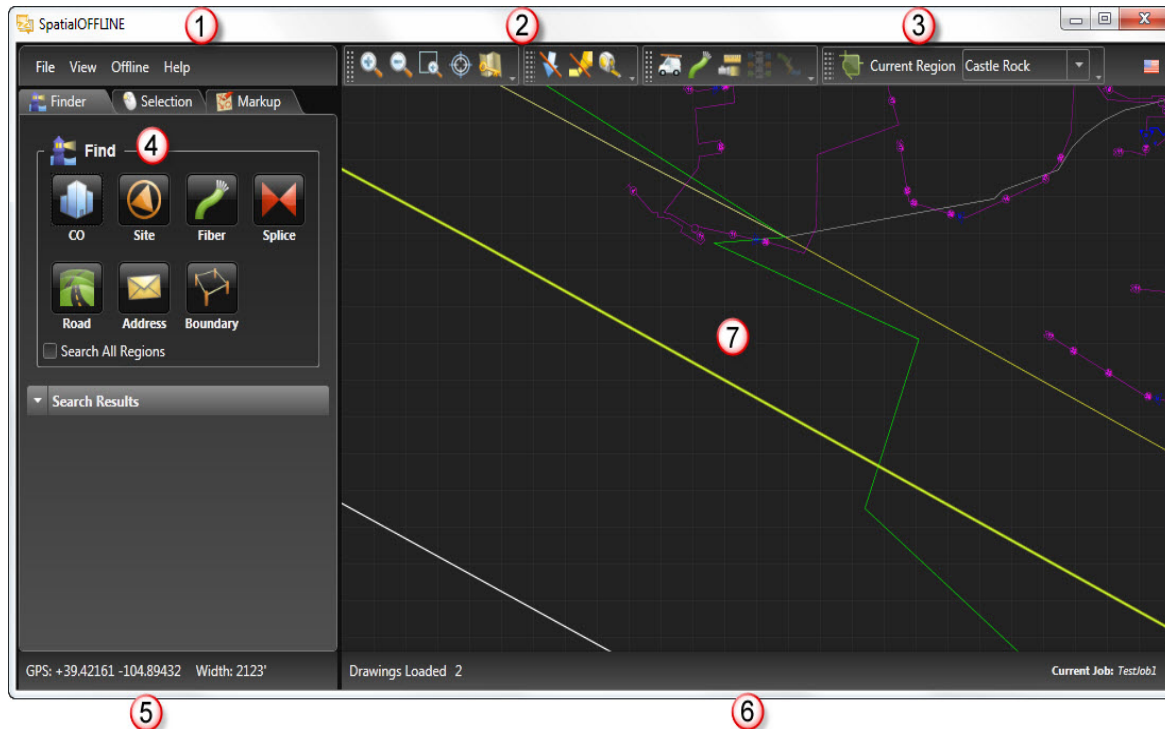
SpatialOFFLINE

1

2

3

File View Offline Help

Finder Selection Markup

Current Region Castle Rock

Find

4

CO Site Fiber Splice

Road Address Boundary

Search All Regions

Search Results

7

GPS: +39.42161 -104.89432 Width: 2123'

Drawings Loaded 2

Current Job: TestJob1

5

6